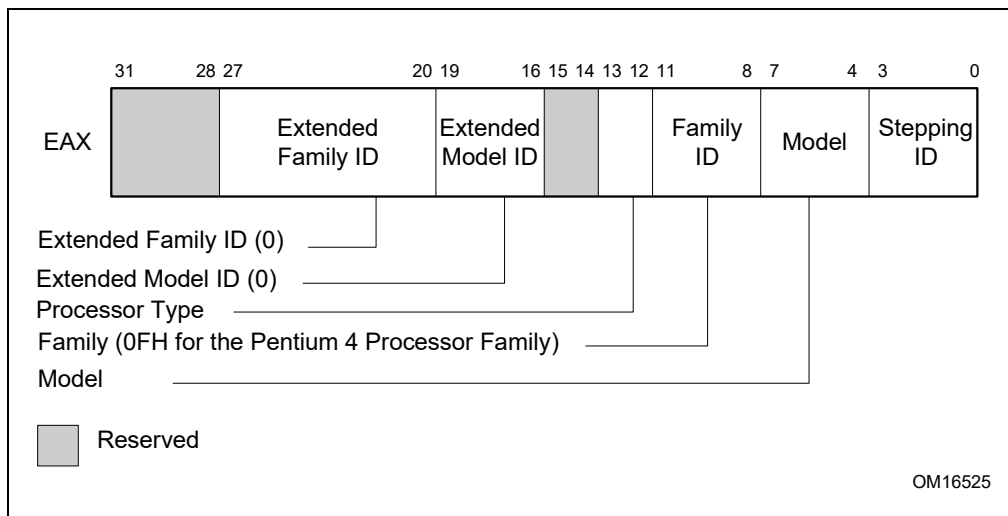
31 28 27 20 19 16 15 14 13 12 11 8 7 4 3 0

EAX

Extended Family ID

Extended Model ID

Family ID

Model

Stepping ID

Extended Family ID (0)

Extended Model ID (0)

Processor Type

Family (0FH for the Pentium 4 Processor Family)

Model

Reserved

OM16525